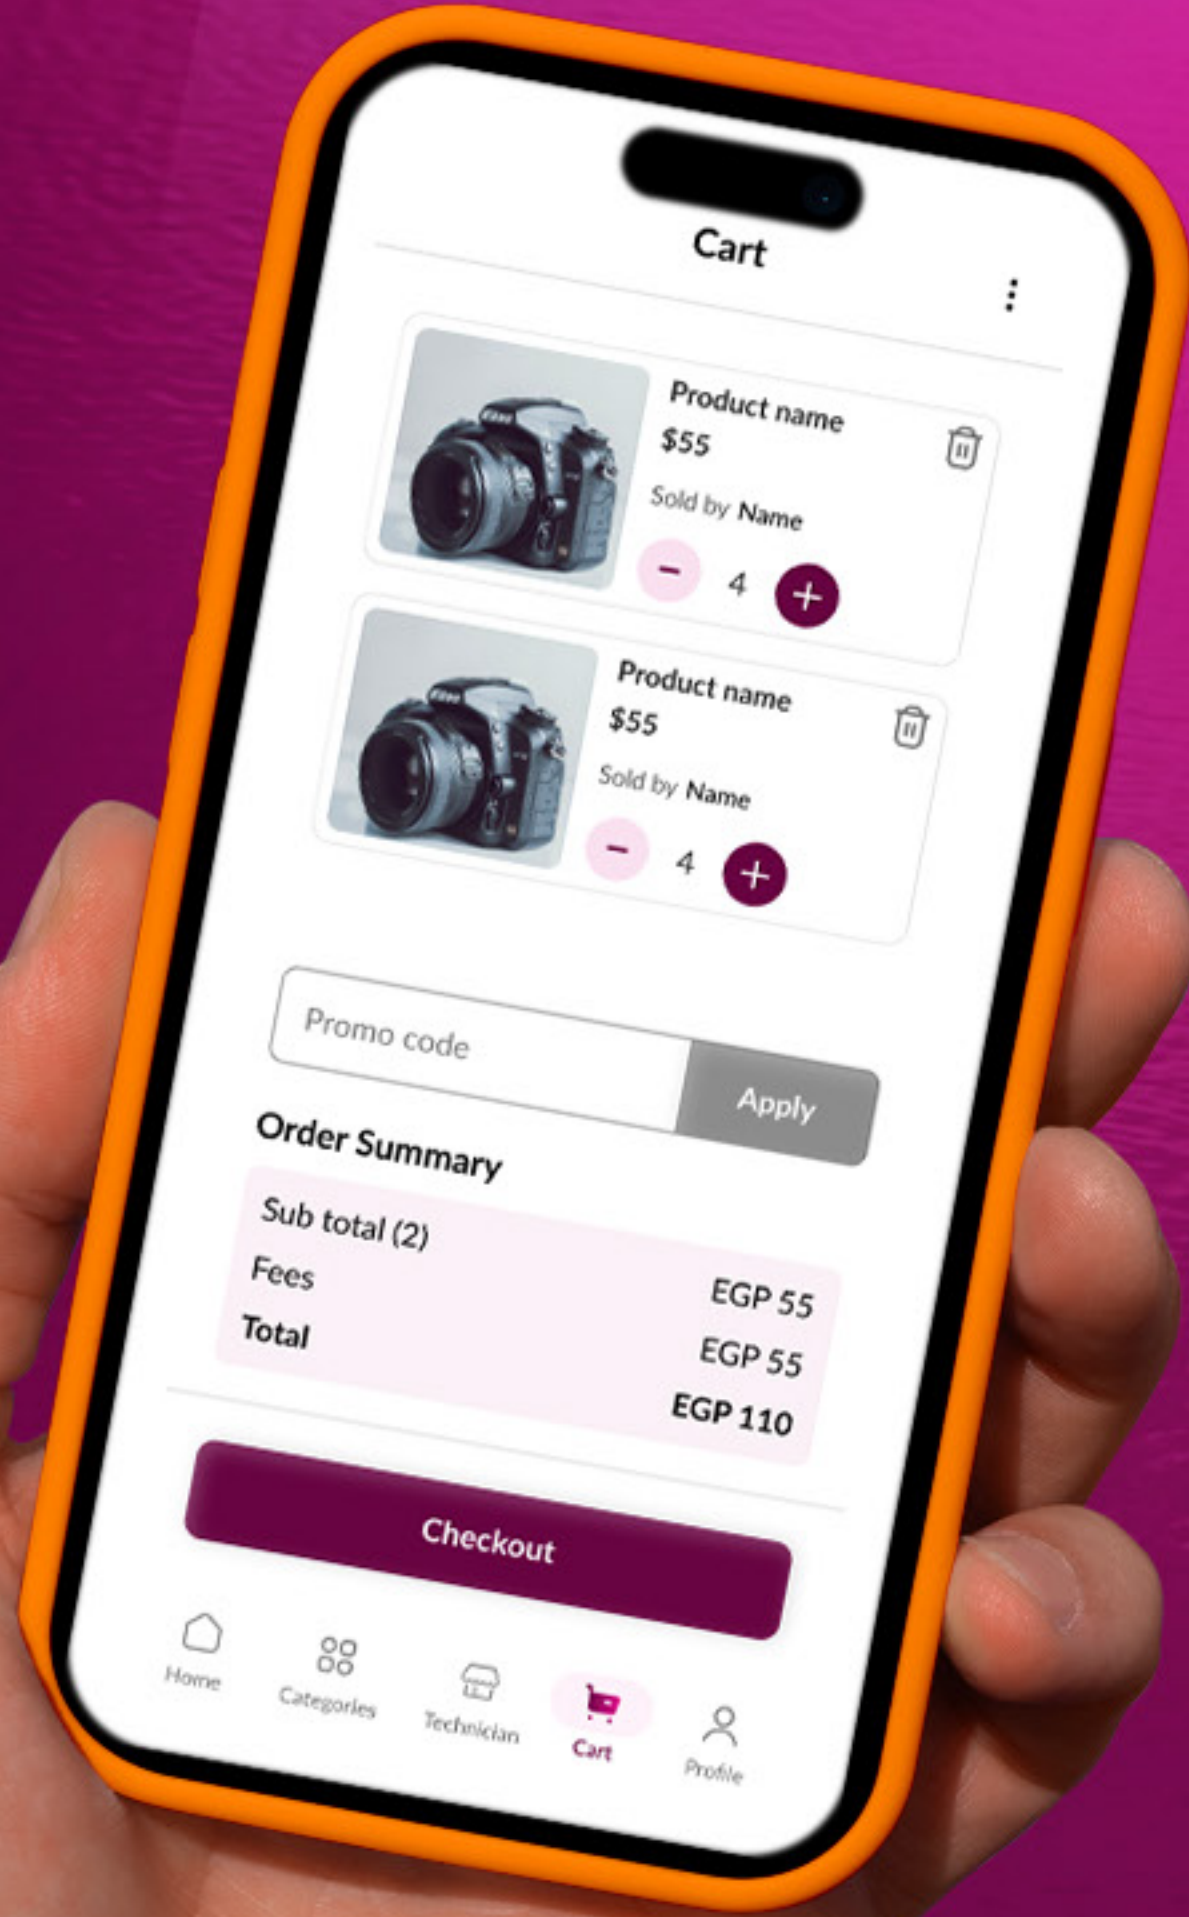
Cart

Product name
$55
Sold by Name
- 4 +

Product name
$55
Sold by Name
- 4 +

Promo code
Apply

Order Summary

| | |
|---|---|
| Sub total (2) | |
| Fees | EGP 55 |
| Total | EGP 55 |
| | EGP 110 |

Checkout

Home Categories Technician Cart Profile